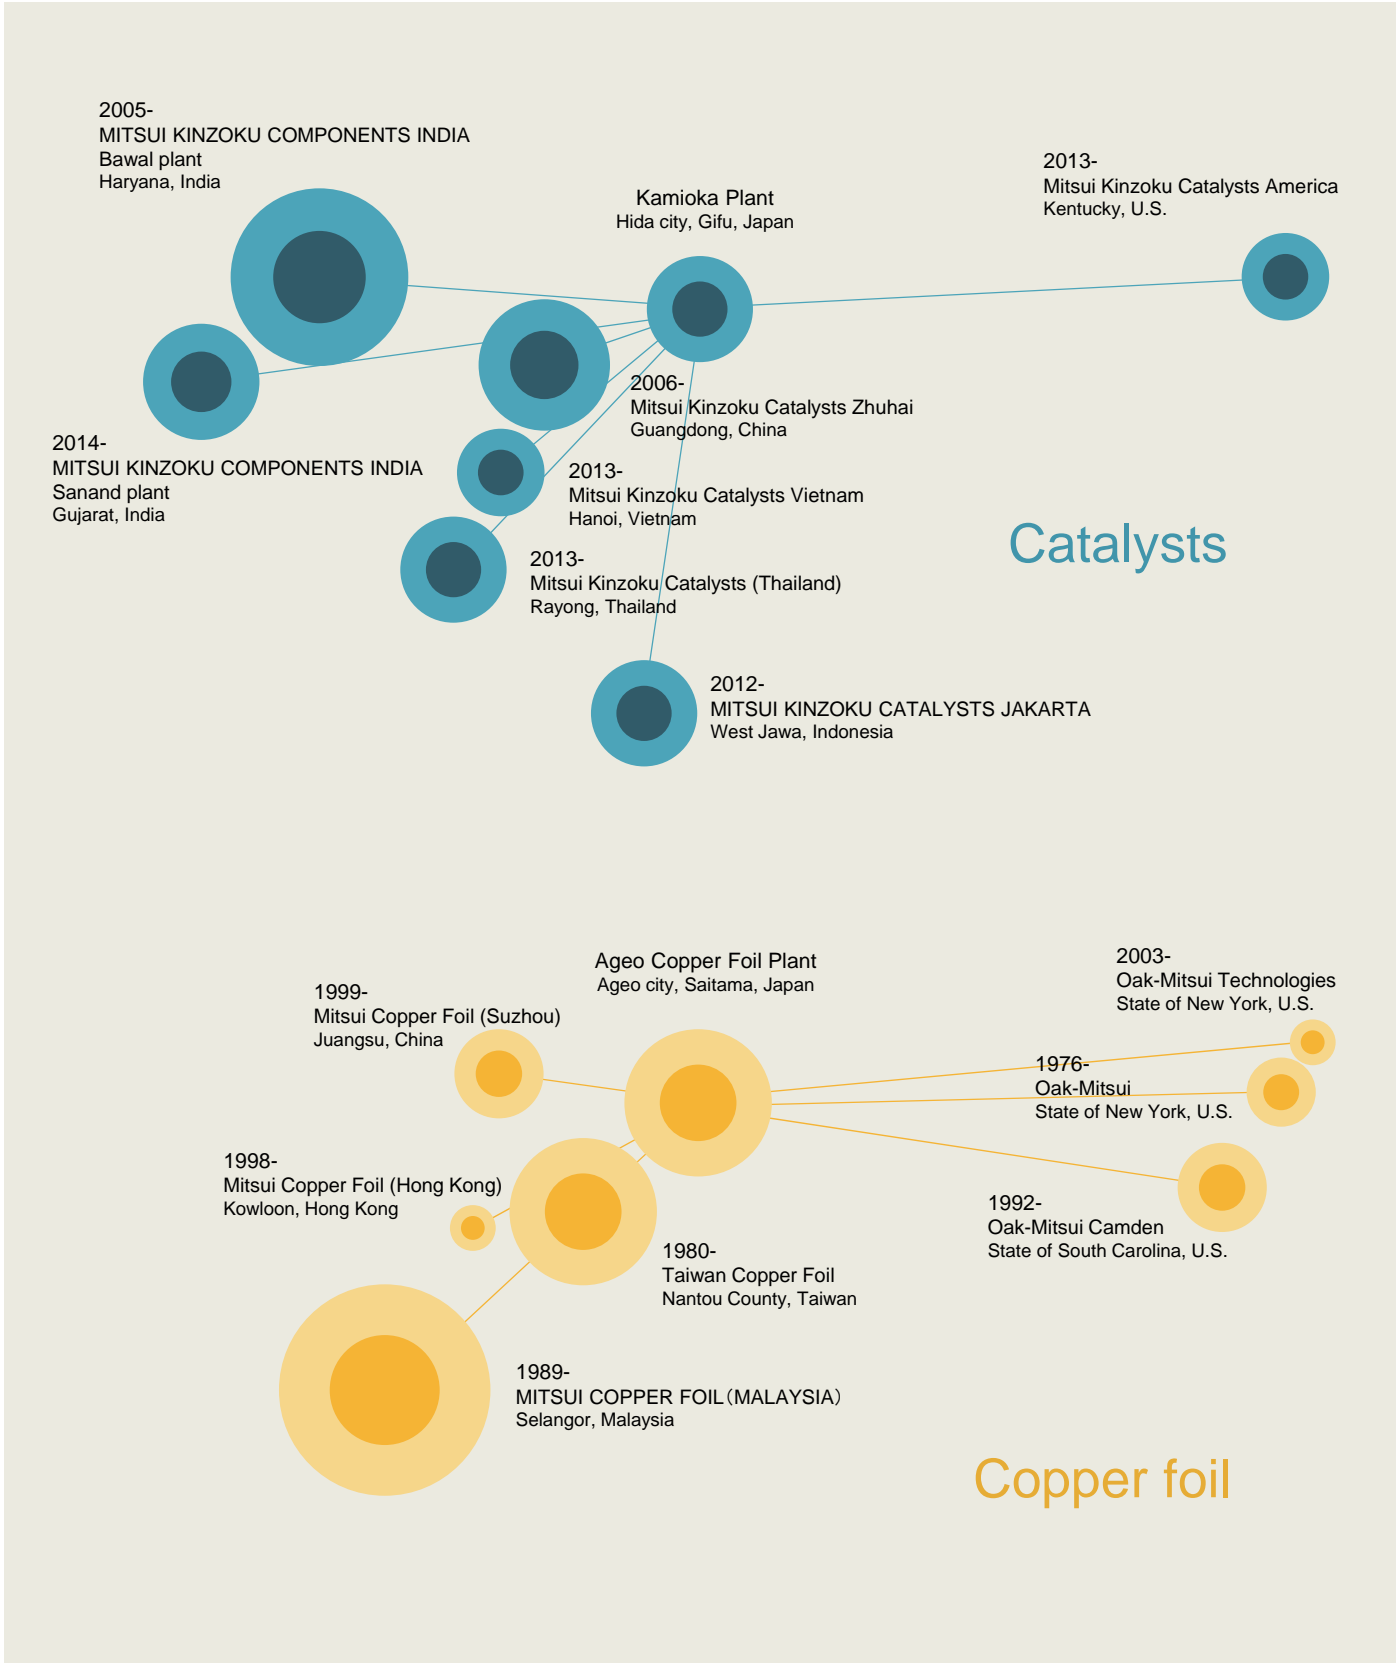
2005-
MITSUI KINZOKU COMPONENTS INDIA
Bawal plant
Haryana, India

Kamioka Plant
Hida city, Gifu, Japan

2013-
Mitsui Kinzoku Catalysts America
Kentucky, U.S.

2014-
MITSUI KINZOKU COMPONENTS INDIA
Sanand plant
Gujarat, India

2006-
Mitsui Kinzoku Catalysts Zhuhai
Guangdong, China

2013-
Mitsui Kinzoku Catalysts Vietnam
Hanoi, Vietnam

2013-
Mitsui Kinzoku Catalysts (Thailand)
Rayong, Thailand

Catalysts

2012-
MITSUI KINZOKU CATALYSTS JAKARTA
West Jawa, Indonesia

Ageo Copper Foil Plant
Ageo city, Saitama, Japan

2003-
Oak-Mitsui Technologies
State of New York, U.S.

1999-
Mitsui Copper Foil (Suzhou)
Juangsu, China

1976-
Oak-Mitsui
State of New York, U.S.

1998-
Mitsui Copper Foil (Hong Kong)
Kowloon, Hong Kong

1992-
Oak-Mitsui Camden
State of South Carolina, U.S.

1980-
Taiwan Copper Foil
Nantou County, Taiwan

1989-
MITSUI COPPER FOIL（MALAYSIA）
Selangor, Malaysia

Copper foil